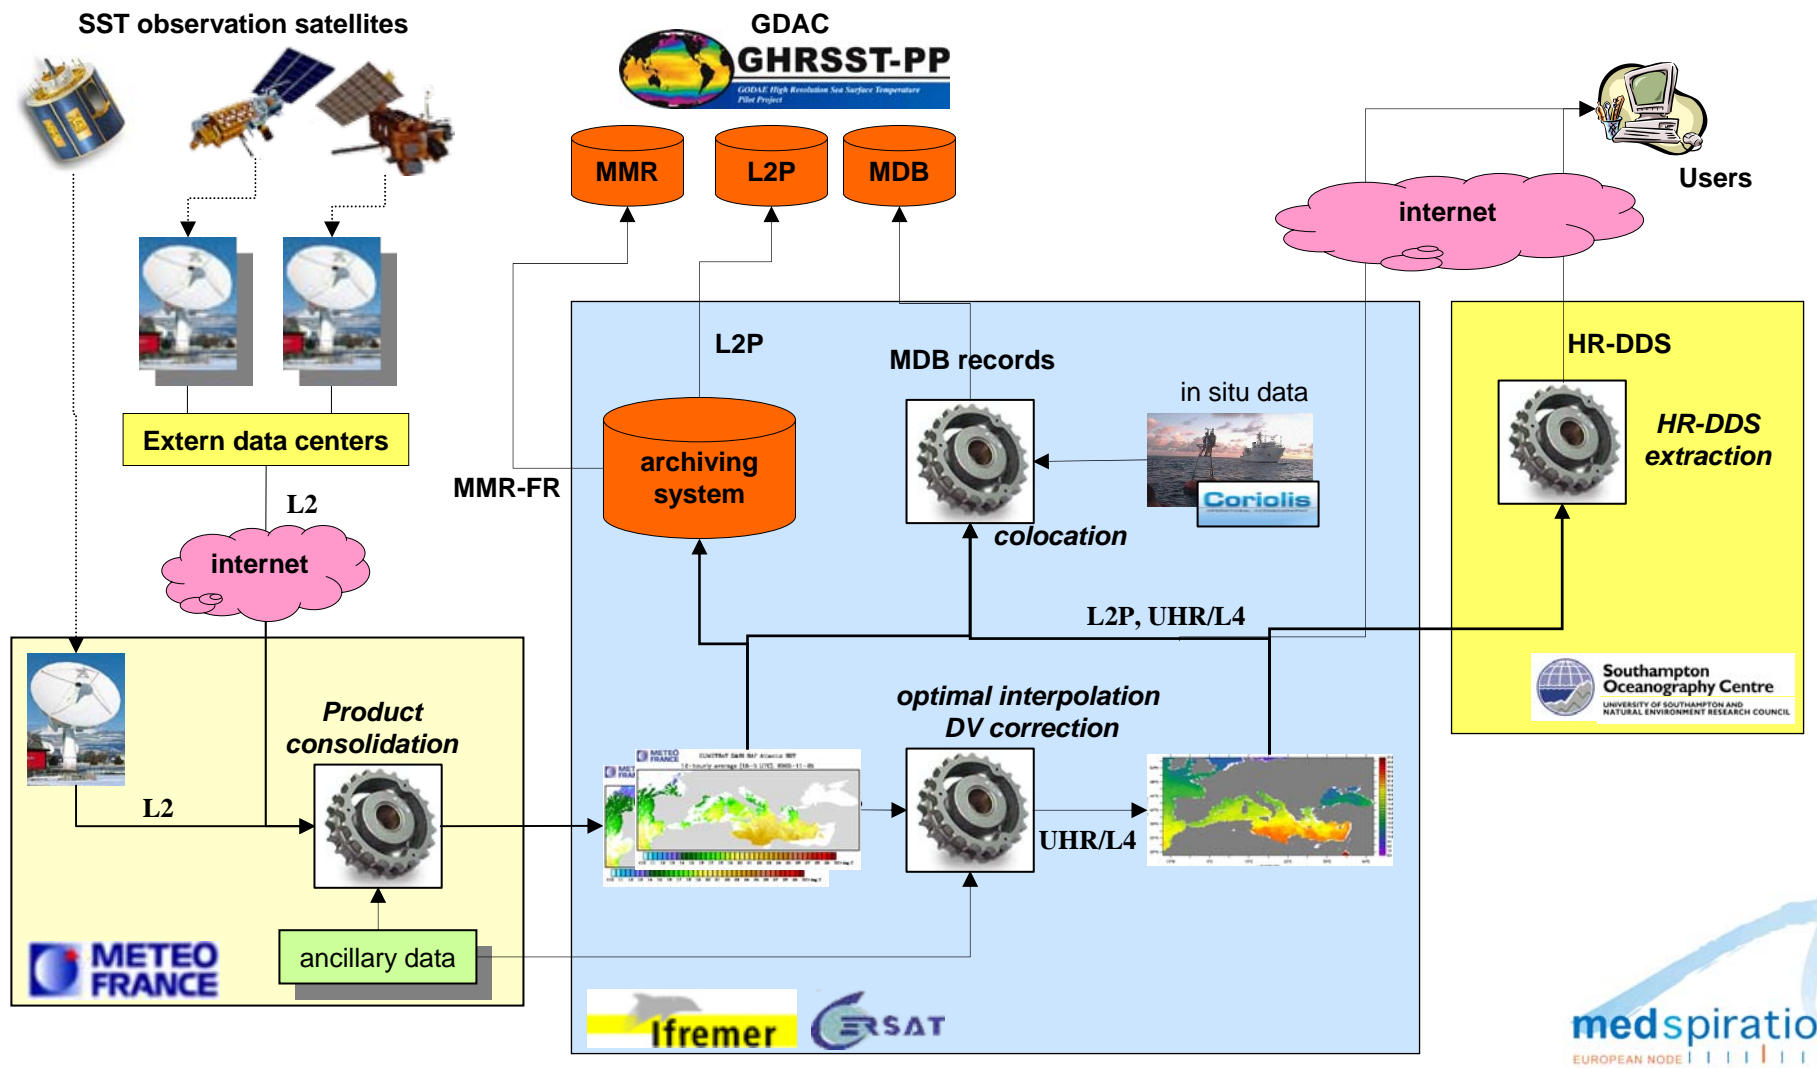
SST observation satellites

GDAC
GHRSST-PP
GODAE High Resolution Sea Surface Temperature Pilot Project

MMR
L2P
MDB

Users

internet

Extern data centers

L2

internet

L2P

MDB records

in situ data

archiving system

MMR-FR

Coriolis

colocation

HR-DDS

HR-DDS extraction

L2P, UHR/L4

Southampton Oceanography Centre
UNIVERSITY OF SOUTHAMPTON AND NATURAL ENVIRONMENT RESEARCH COUNCIL

Product consolidation

L2

optimal interpolation DV correction

UHR/L4

METEO FRANCE

ancillary data

Ifremer

CERSAT

medspiratio
EUROPEAN NODE